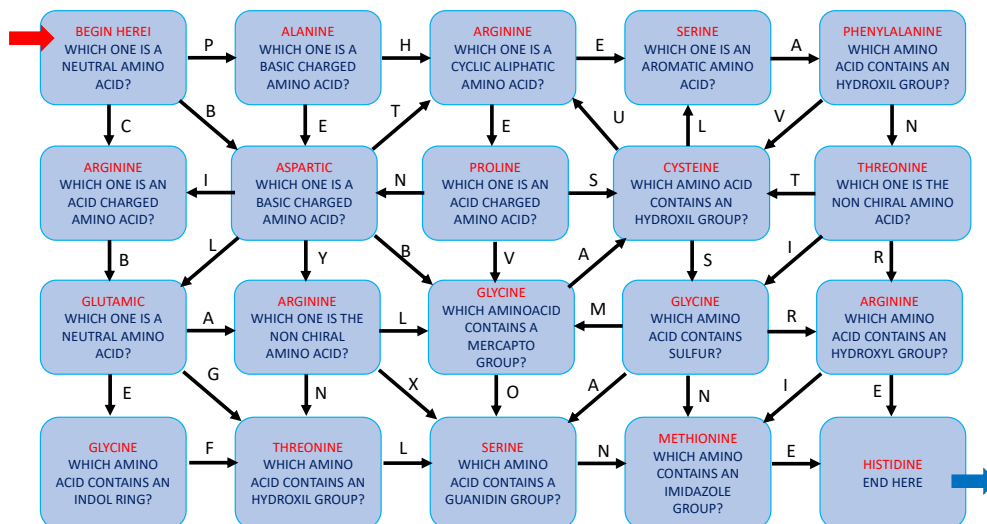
BEGIN HERE!
WHICH ONE IS A NEUTRAL AMINO ACID?

P

ALANINE
WHICH ONE IS A BASIC CHARGED AMINO ACID?

H

ARGININE
WHICH ONE IS A CYCLIC ALIPHATIC AMINO ACID?

E

SERINE
WHICH ONE IS AN AROMATIC AMINO ACID?

A

PHENYLALANINE
WHICH AMINO ACID CONTAINS AN HYDROXIL GROUP?

C B E T E U L V N

ARGININE
WHICH ONE IS AN ACID CHARGED AMINO ACID?

I

ASPARTIC
WHICH ONE IS A BASIC CHARGED AMINO ACID?

N

PROLINE
WHICH ONE IS AN ACID CHARGED AMINO ACID?

S

CYSTEINE
WHICH AMINO ACID CONTAINS AN HYDROXIL GROUP?

T

THREONINE
WHICH ONE IS THE NON CHIRAL AMINO ACID?

B L Y B V A S I R

GLUTAMIC
WHICH ONE IS A NEUTRAL AMINO ACID?

A

ARGININE
WHICH ONE IS THE NON CHIRAL AMINO ACID?

L

GLYCINE
WHICH AMINOACID CONTAINS A MERCAPTO GROUP?

M

GLYCINE
WHICH AMINO ACID CONTAINS SULFUR?

R

ARGININE
WHICH AMINO ACID CONTAINS AN HYDROXYL GROUP?

E G N X O A N I E

GLYCINE
WHICH AMINO ACID CONTAINS AN INDOL RING?

F

THREONINE
WHICH AMINO ACID CONTAINS AN HYDROXIL GROUP?

L

SERINE
WHICH AMINO ACID CONTAINS A GUANIDIN GROUP?

N

METHIONINE
WHICH AMINO CONTAINS AN IMIDAZOLE GROUP?

E

HISTIDINE
END HERE